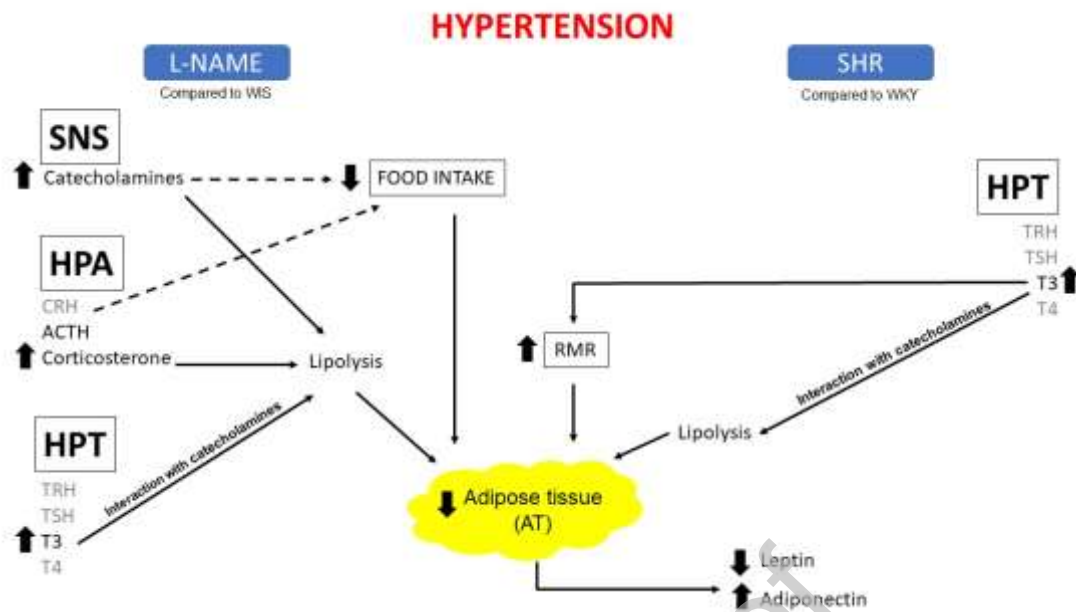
HYPERTENSION

L-NAME
Compared to WIS

SHR
Compared to WKY

SNS
Catecholamines

FOOD INTAKE

HPT
TRH
TSH
T3
T4

HPA
CRH
ACTH
Corticosterone

Lipolysis

RMR

Interaction with catecholamines

Lipolysis

HPT
TRH
TSH
T3
T4

Interaction with catecholamines

Adipose tissue
(AT)

Leptin
Adiponectin